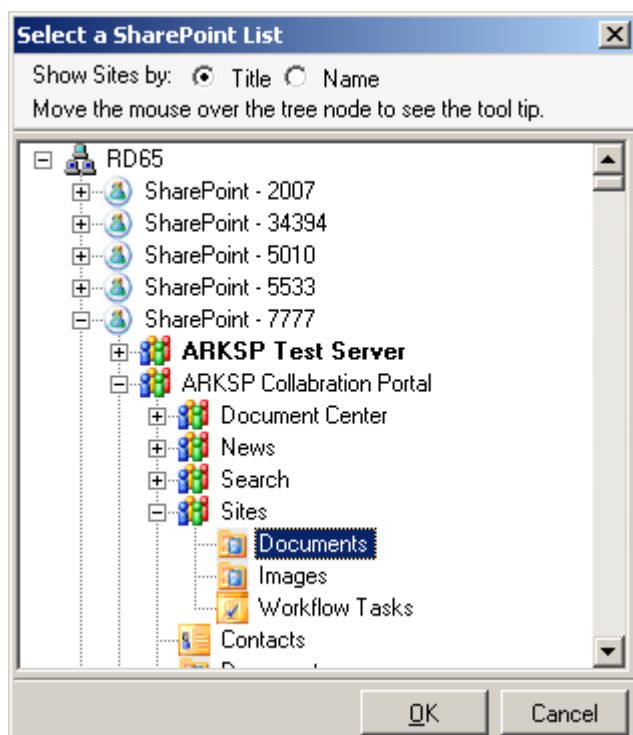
Select a SharePoint List

Show Sites by: Title Name

Move the mouse over the tree node to see the tool tip.

RD65
SharePoint - 2007
SharePoint - 34394
SharePoint - 5010
SharePoint - 5533
SharePoint - 7777
ARKSP Test Server
ARKSP Collabration Portal
Document Center
News
Search
Sites
Documents
Images
Workflow Tasks
Contacts
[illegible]

OK

Cancel